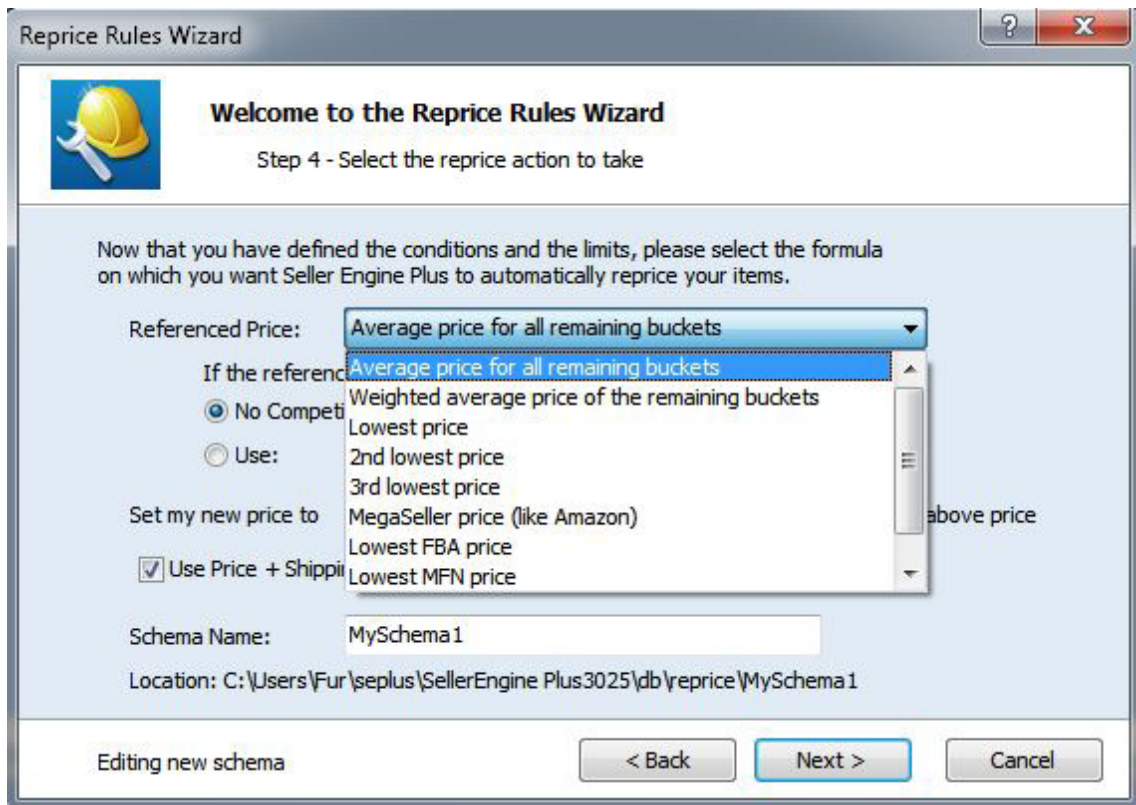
Reprice Rules Wizard

?

X

Welcome to the Reprice Rules Wizard

Step 4 - Select the reprice action to take

Now that you have defined the conditions and the limits, please select the formula on which you want Seller Engine Plus to automatically reprice your items.

Referenced Price: Average price for all remaining buckets

If the referenc

No Competi

Use:

Average price for all remaining buckets
Weighted average price of the remaining buckets
Lowest price
2nd lowest price
3rd lowest price
MegaSeller price (like Amazon)
Lowest FBA price
Lowest MFN price

Set my new price to

above price

Use Price + Shippi

Schema Name: MySchema1

Location: C:\Users\Fur\seplus\SellerEngine Plus3025\db\reprice\MySchema1

Editing new schema

< Back

Next >

Cancel